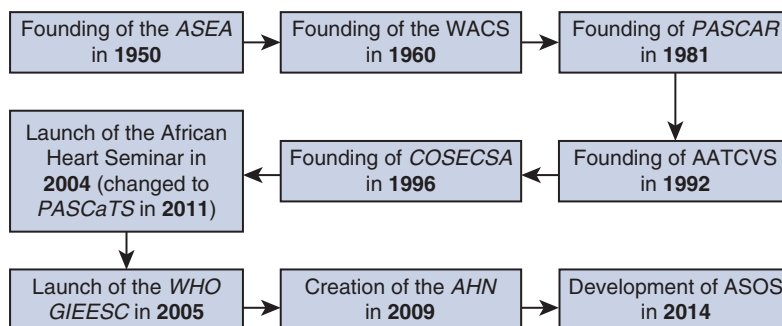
Founding of the ASEA in 1950

Founding of the WACS in 1960

Founding of PASCAR in 1981

Founding of AATCVS in 1992

Founding of COSECSA in 1996

Launch of the African Heart Seminar in 2004 (changed to PASCaTS in 2011)

Launch of the WHO GIEESC in 2005

Creation of the AHN in 2009

Development of ASOS in 2014